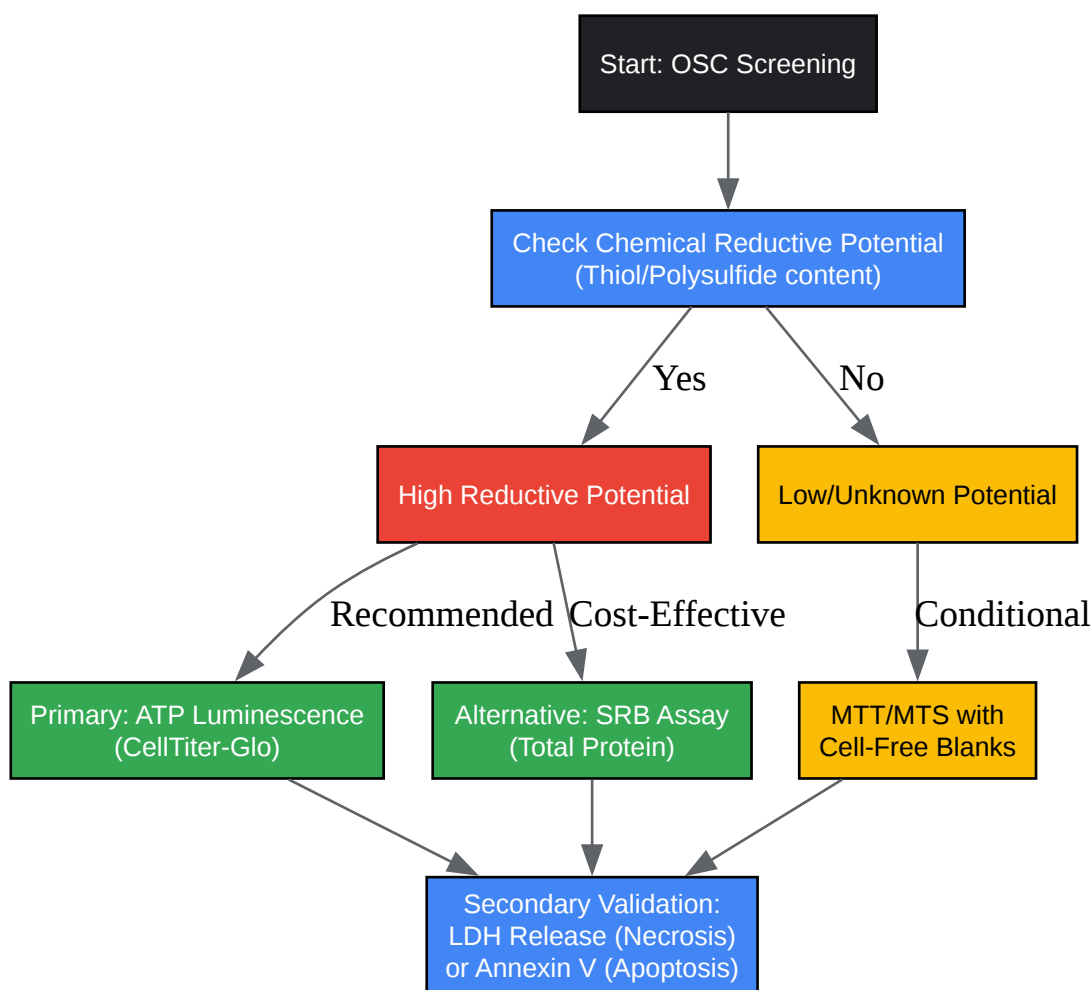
Start: OSC Screening

Check Chemical Reductive Potential (Thiol/Polysulfide content)

Yes

No

High Reductive Potential

Low/Unknown Potential

Recommended

Cost-Effective

Conditional

Primary: ATP Luminescence (CellTiter-Glo)

Alternative: SRB Assay (Total Protein)

MTT/MTS with Cell-Free Blanks

Secondary Validation: LDH Release (Necrosis) or Annexin V (Apoptosis)